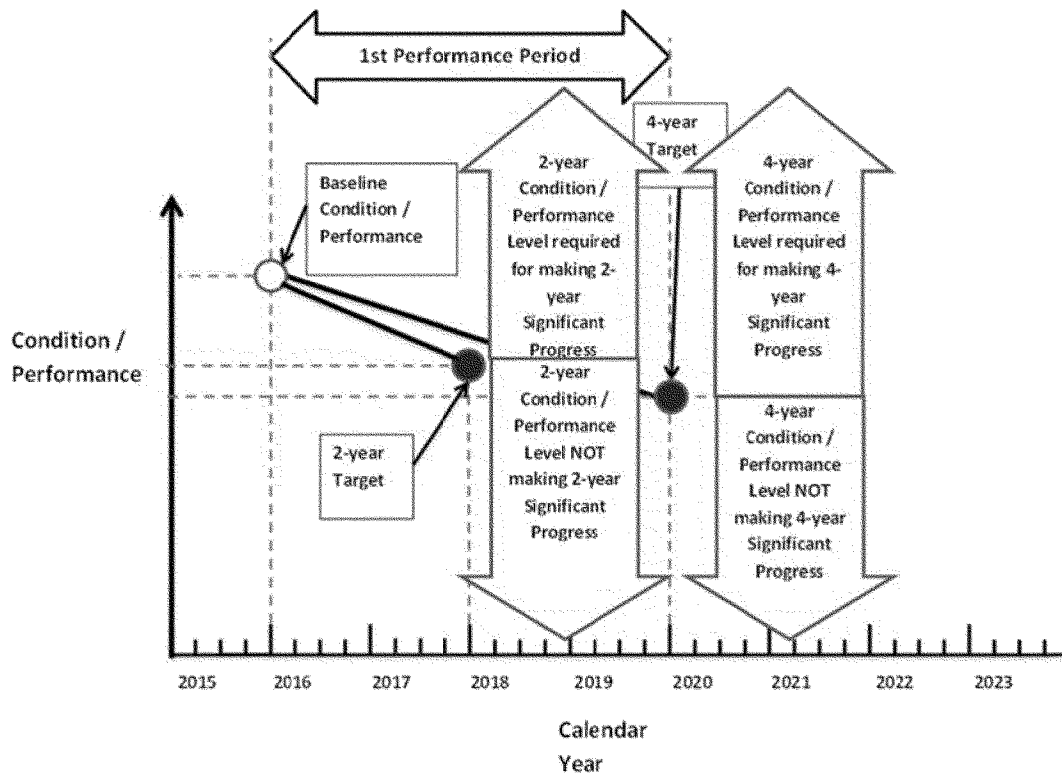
1st Performance Period

4-year Target

Baseline Condition / Performance

2-year Condition / Performance Level required for making 2-year Significant Progress

4-year Condition / Performance Level required for making 4-year Significant Progress

Condition / Performance

2-year Condition / Performance Level NOT making 2-year Significant Progress

4-year Condition / Performance Level NOT making 4-year Significant Progress

2-year Target

2015 2016 2017 2018 2019 2020 2021 2022 2023

Calendar Year